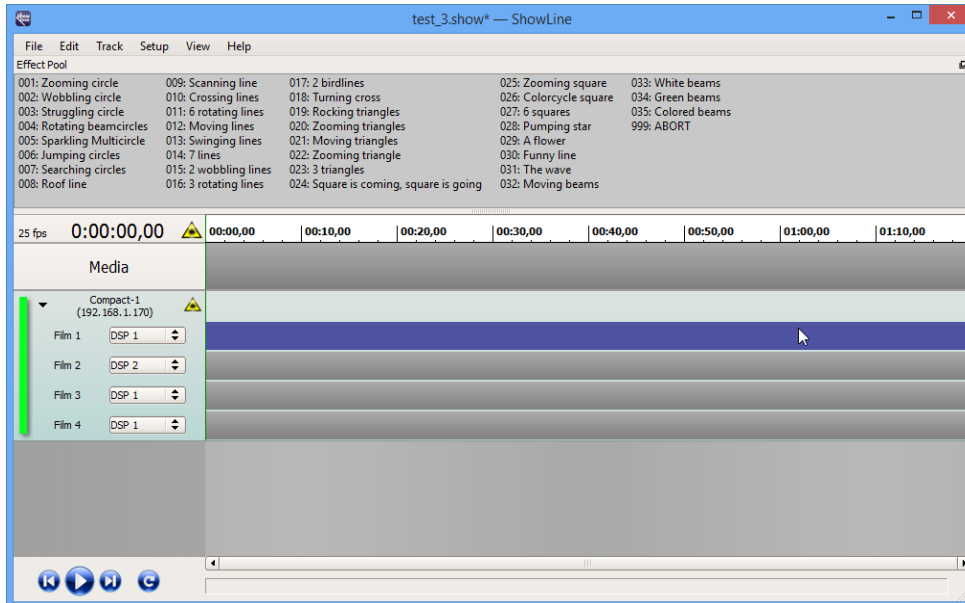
test_3.show* — ShowLine

File Edit Track Setup View Help

Effect Pool

001: Zooming circle
002: Wobbling circle
003: Struggling circle
004: Rotating beamcircles
005: Sparkling Multicircle
006: Jumping circles
007: Searching circles
008: Roof line

009: Scanning line
010: Crossing lines
011: 6 rotating lines
012: Moving lines
013: Swinging lines
014: 7 lines
015: 2 wobbling lines
016: 3 rotating lines

017: 2 birdlines
018: Turning cross
019: Rocking triangles
020: Zooming triangles
021: Moving triangles
022: Zooming triangle
023: 3 triangles
024: Square is coming, square is going

025: Zooming square
026: Colorcycle square
027: 6 squares
028: Pumping star
029: A flower
030: Funny line
031: The wave
032: Moving beams

033: White beams
034: Green beams
035: Colored beams
999: ABORT

25 fps 0:00:00,00

00:00,00 00:10,00 00:20,00 00:30,00 00:40,00 00:50,00 01:00,00 01:10,00

Media

Compact-1
(192.168.1.170)

Film 1 DSP 1
Film 2 DSP 2
Film 3 DSP 1
Film 4 DSP 1